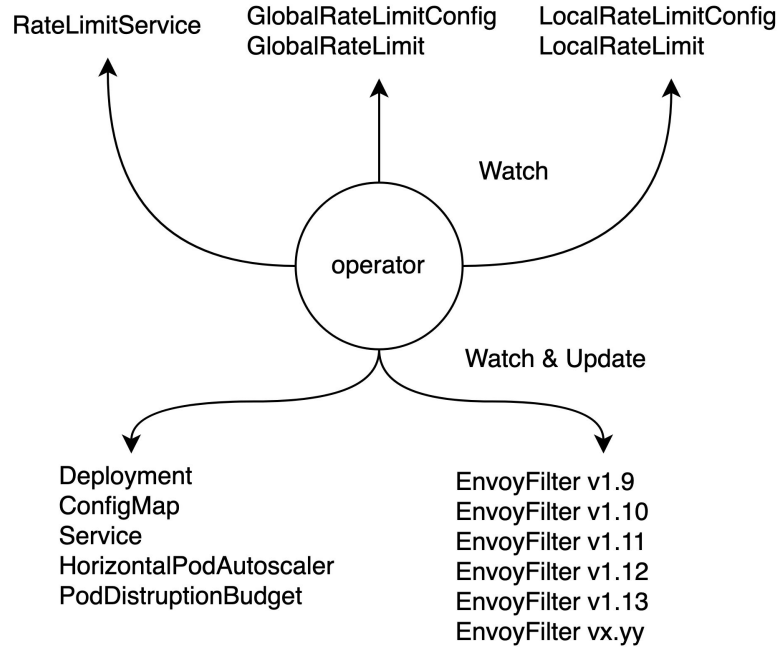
RateLimitService

GlobalRateLimitConfig
GlobalRateLimit

LocalRateLimitConfig
LocalRateLimit

Watch

operator

Watch & Update

Deployment
ConfigMap
Service
HorizontalPodAutoscaler
PodDistruptionBudget

EnvoyFilter v1.9
EnvoyFilter v1.10
EnvoyFilter v1.11
EnvoyFilter v1.12
EnvoyFilter v1.13
EnvoyFilter vx.yy